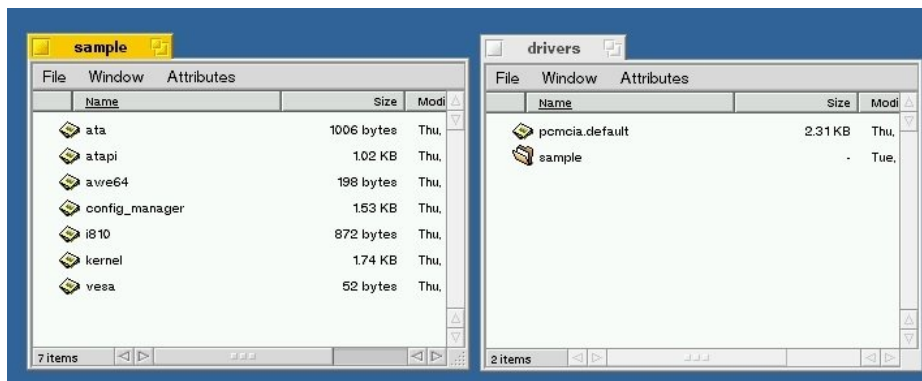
sample

File Window Attributes

| Name | Size | Modi |
|---|---|---|
| ata | 1006 bytes | Thu, |
| atapi | 1.02 KB | Thu, |
| awe64 | 198 bytes | Thu, |
| config_manager | 1.53 KB | Thu, |
| i810 | 872 bytes | Thu, |
| kernel | 1.74 KB | Thu, |
| vesa | 52 bytes | Thu, |

7 items

drivers

File Window Attributes

| Name | Size | Modi |
|---|---|---|
| pcmcia.default | 2.31 KB | Thu, |
| sample | - | Tue, |

2 items